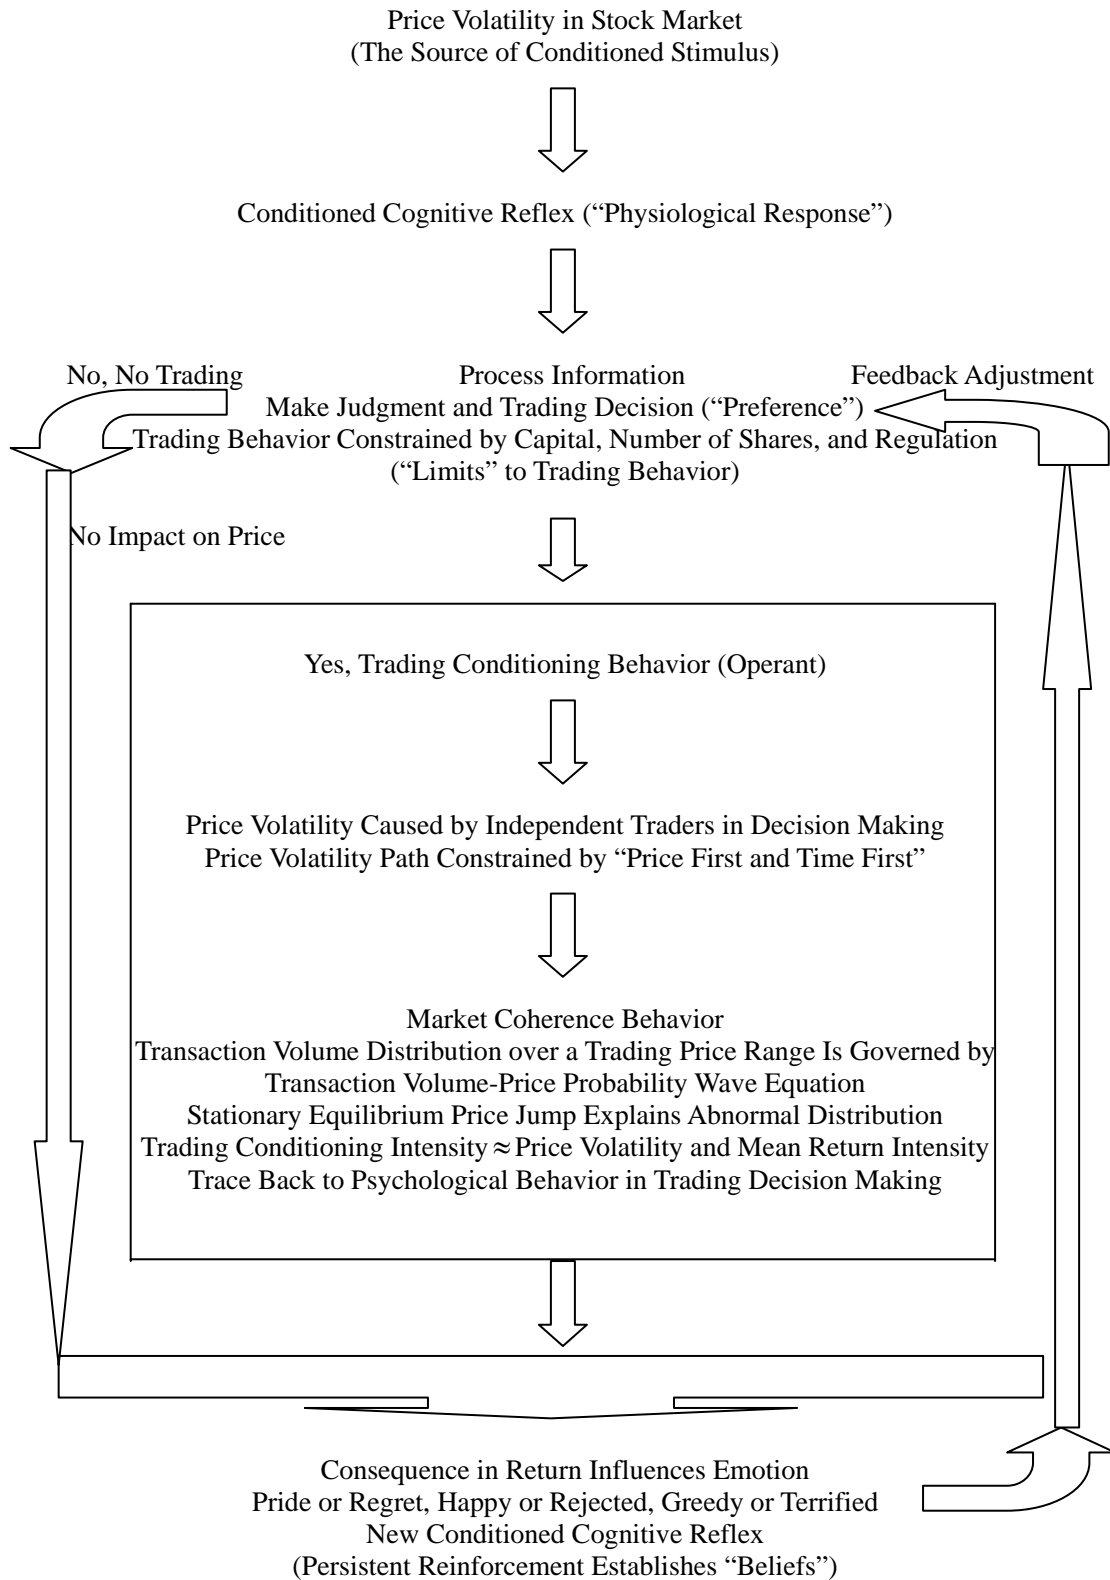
Price Volatility in Stock Market
(The Source of Conditioned Stimulus)

Conditioned Cognitive Reflex ("Physiological Response")

No, No Trading

Process Information
Make Judgment and Trading Decision ("Preference")
Trading Behavior Constrained by Capital, Number of Shares, and Regulation
("Limits" to Trading Behavior)

Feedback Adjustment

No Impact on Price

Yes, Trading Conditioning Behavior (Operant)

Price Volatility Caused by Independent Traders in Decision Making
Price Volatility Path Constrained by "Price First and Time First"

Market Coherence Behavior
Transaction Volume Distribution over a Trading Price Range Is Governed by
Transaction Volume-Price Probability Wave Equation
Stationary Equilibrium Price Jump Explains Abnormal Distribution
Trading Conditioning Intensity $\approx$ Price Volatility and Mean Return Intensity
Trace Back to Psychological Behavior in Trading Decision Making

Consequence in Return Influences Emotion
Pride or Regret, Happy or Rejected, Greedy or Terrified
New Conditioned Cognitive Reflex
(Persistent Reinforcement Establishes "Beliefs")